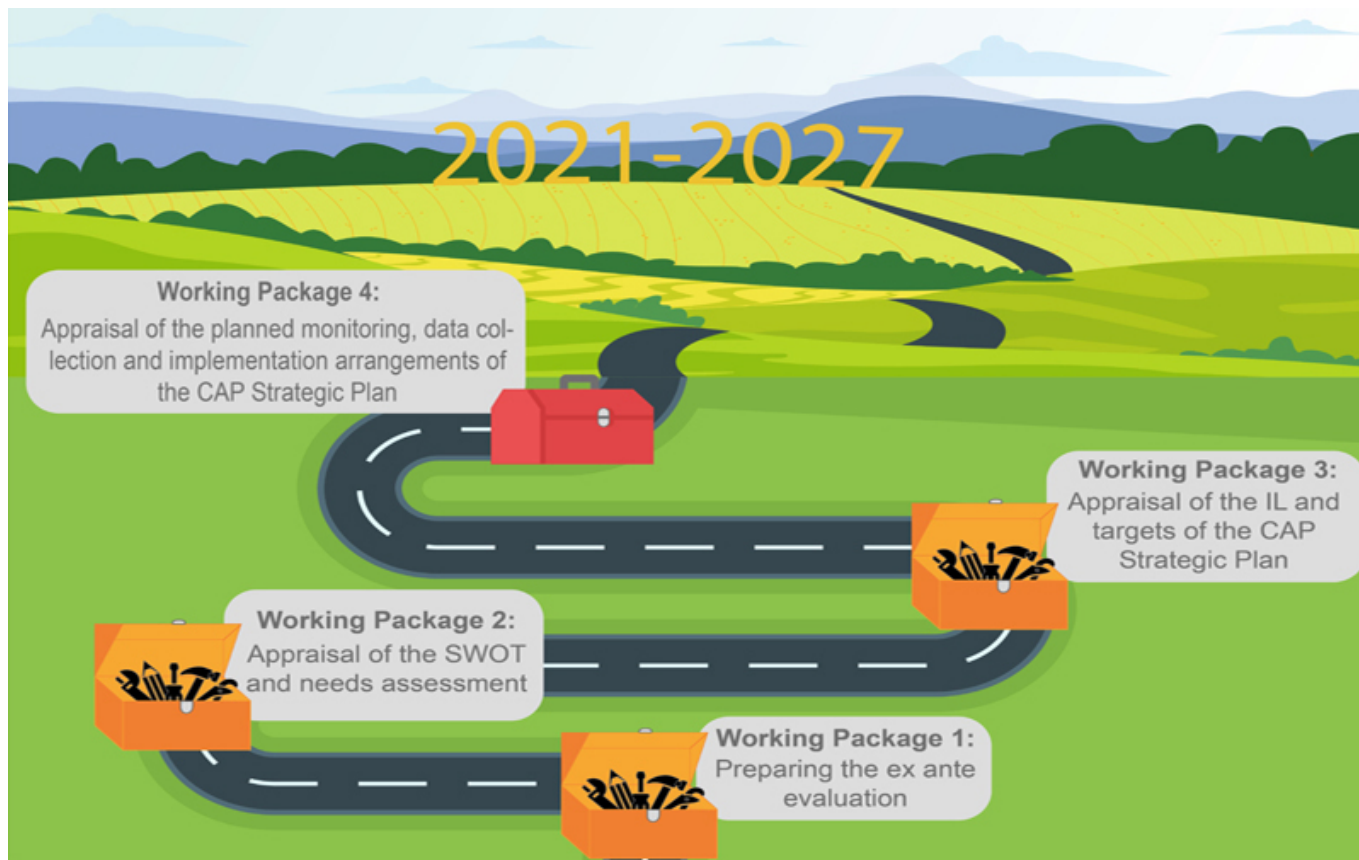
2021-2027

Working Package 4:
Appraisal of the planned monitoring, data collection and implementation arrangements of the CAP Strategic Plan

Working Package 3:
Appraisal of the IL and targets of the CAP Strategic Plan

Working Package 2:
Appraisal of the SWOT and needs assessment

Working Package 1:
Preparing the ex ante evaluation